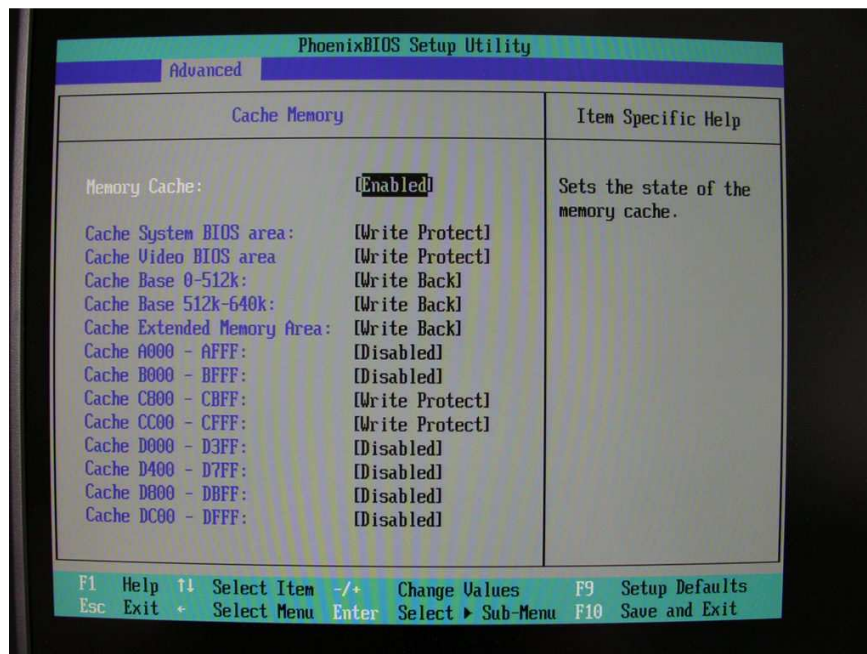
PhoenixBIOS Setup Utility
Advanced

Cache Memory

Item Specific Help

| | |
|---|---|
| Memory Cache: | [Enabled] |
| Cache System BIOS area: | [Write Protect] |
| Cache Video BIOS area | [Write Protect] |
| Cache Base 0-512k: | [Write Back] |
| Cache Base 512k-640k: | [Write Back] |
| Cache Extended Memory Area: | [Write Back] |
| Cache A000 - AFFF: | [Disabled] |
| Cache B000 - BFFF: | [Disabled] |
| Cache C800 - CBFF: | [Write Protect] |
| Cache CC00 - CFFF: | [Write Protect] |
| Cache D000 - D3FF: | [Disabled] |
| Cache D400 - D7FF: | [Disabled] |
| Cache D800 - DBFF: | [Disabled] |
| Cache DC00 - DFFF: | [Disabled] |

Sets the state of the memory cache.

F1 Help ↑↓ Select Item -/+ Change Values F9 Setup Defaults
Esc Exit ↔ Select Menu Enter Select ▸ Sub-Menu F10 Save and Exit